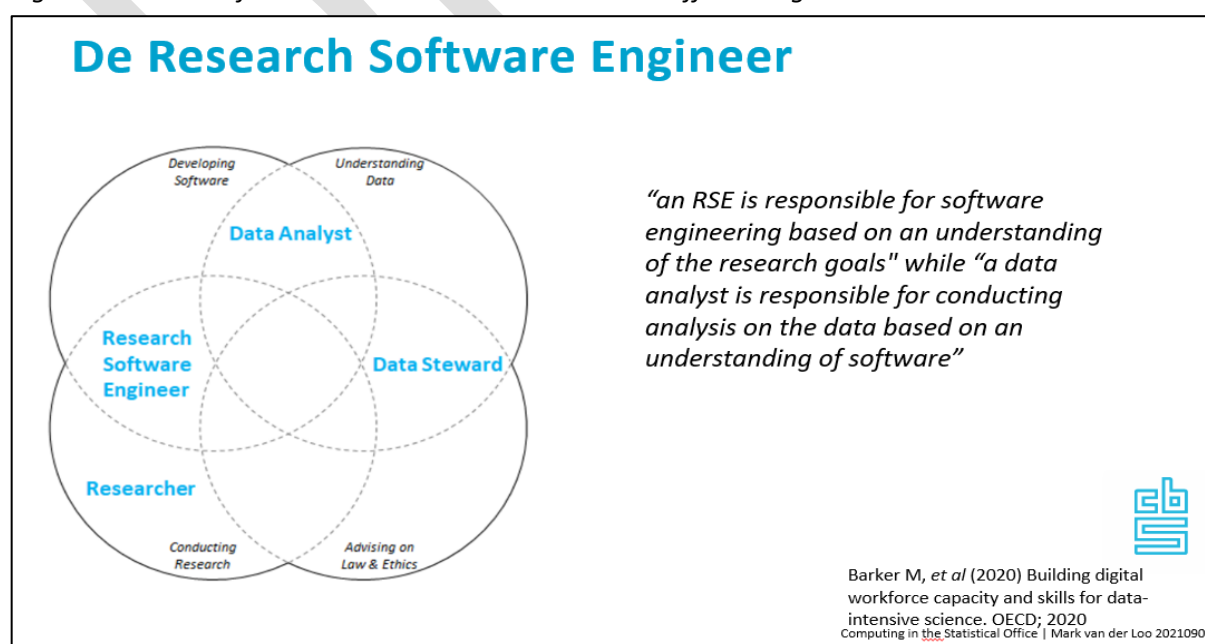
De Research Software Engineer

Developing Software

Understanding Data

Data Analyst

Research Software Engineer

Data Steward

Researcher

Conducting Research

Advising on Law & Ethics

“an RSE is responsible for software engineering based on an understanding of the research goals" while “a data analyst is responsible for conducting analysis on the data based on an understanding of software”

Barker M, et al (2020) Building digital workforce capacity and skills for data-intensive science. OECD; 2020

Computing in the Statistical Office | Mark van der Loo 2021090